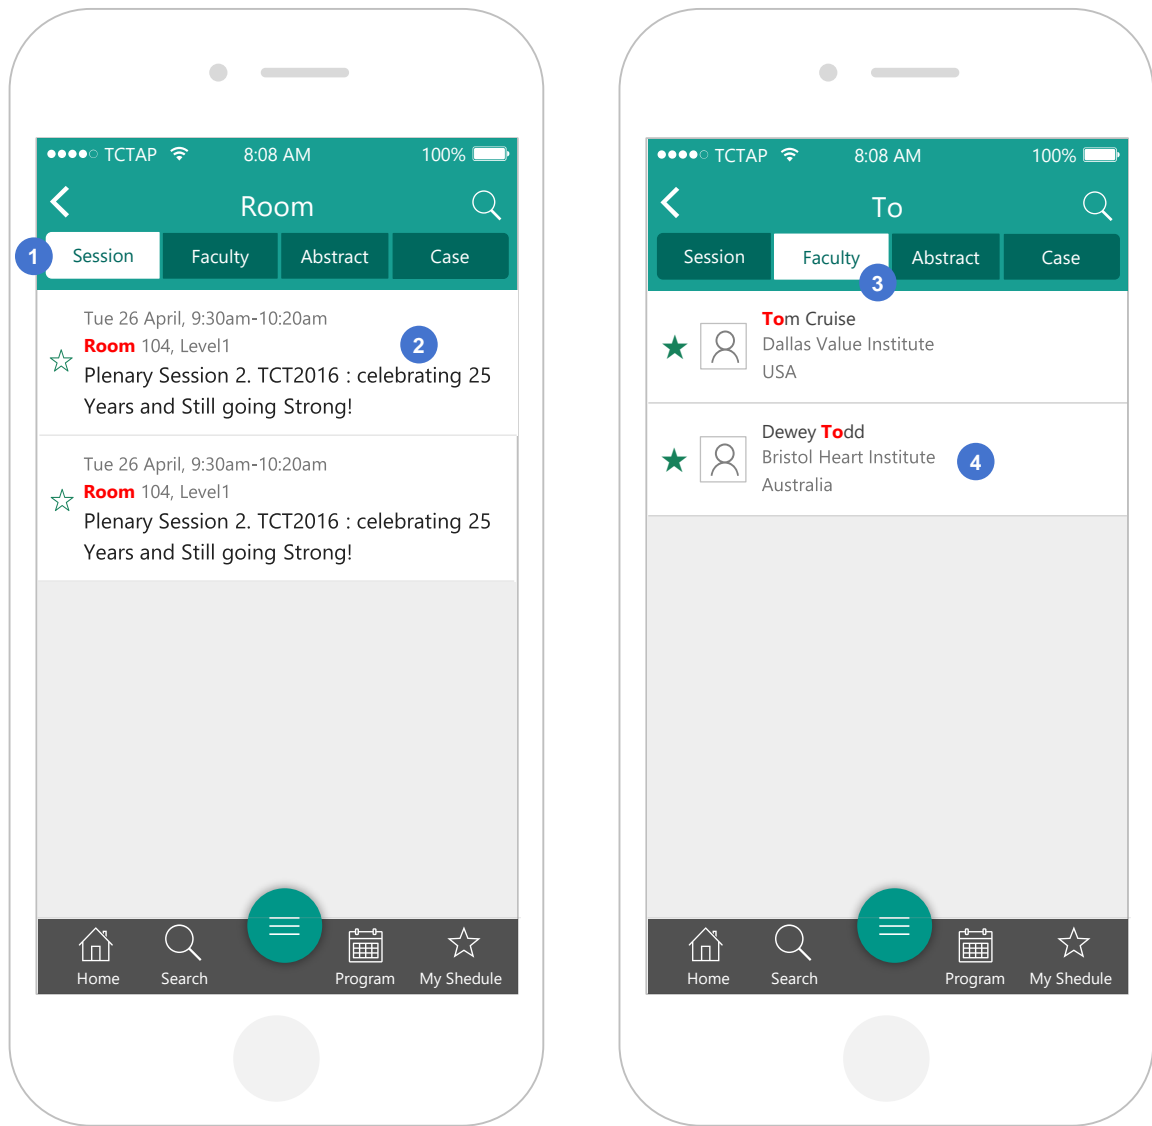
●●●●○ TCTAP 8:08 AM 100%

Room

1 Session Faculty Abstract Case

Tue 26 April, 9:30am-10:20am
Room 104, Level1
Plenary Session 2. TCT2016 : celebrating 25 Years and Still going Strong!

2

Tue 26 April, 9:30am-10:20am
Room 104, Level1
Plenary Session 2. TCT2016 : celebrating 25 Years and Still going Strong!

Home Search Program My Shedule

●●●●○ TCTAP 8:08 AM 100%

To

Session Faculty Abstract Case

3

Tom Cruise
Dallas Value Institute
USA

Dewey Todd
Bristol Heart Institute
Australia

4

Home Search Program My Shedule